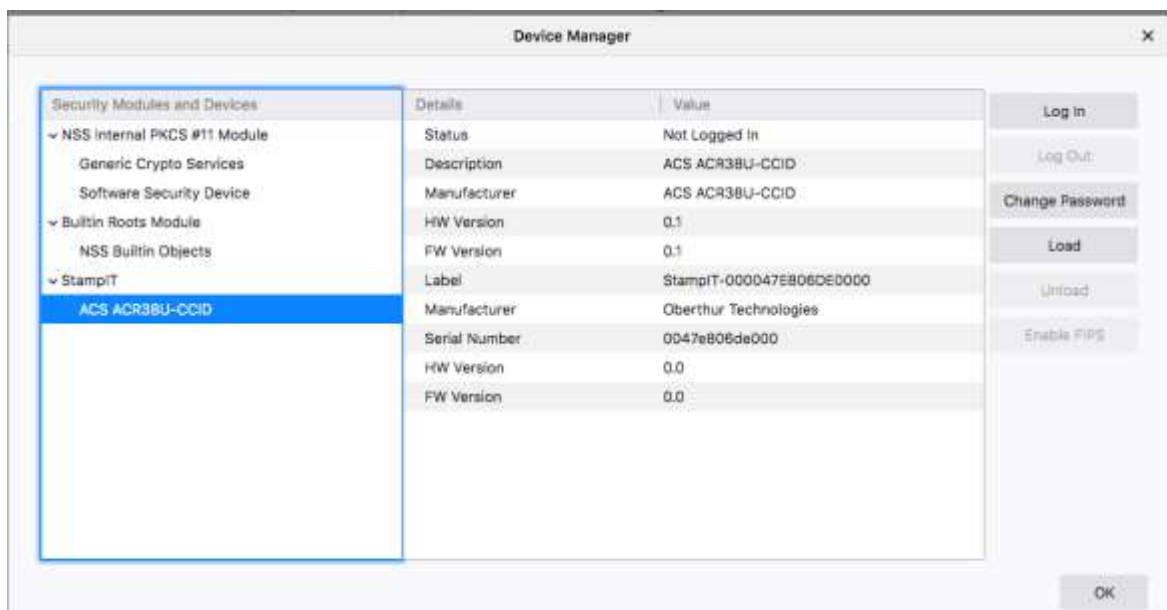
Device Manager

×

Security Modules and Devices
NSS Internal PKCS #11 Module
Generic Crypto Services
Software Security Device
Builtin Roots Module
NSS Builtin Objects
StampIT
ACS ACR38U-CCID

| Details | Value |
|---|---|
| Status | Not Logged In |
| Description | ACS ACR38U-CCID |
| Manufacturer | ACS ACR38U-CCID |
| HW Version | 0.1 |
| FW Version | 0.1 |
| Label | StampIT-000047E806DE0000 |
| Manufacturer | Oberthur Technologies |
| Serial Number | 0047e806de000 |
| HW Version | 0.0 |
| FW Version | 0.0 |

Log In
Log Out
Change Password
Load
Unload
Enable FIPS

OK